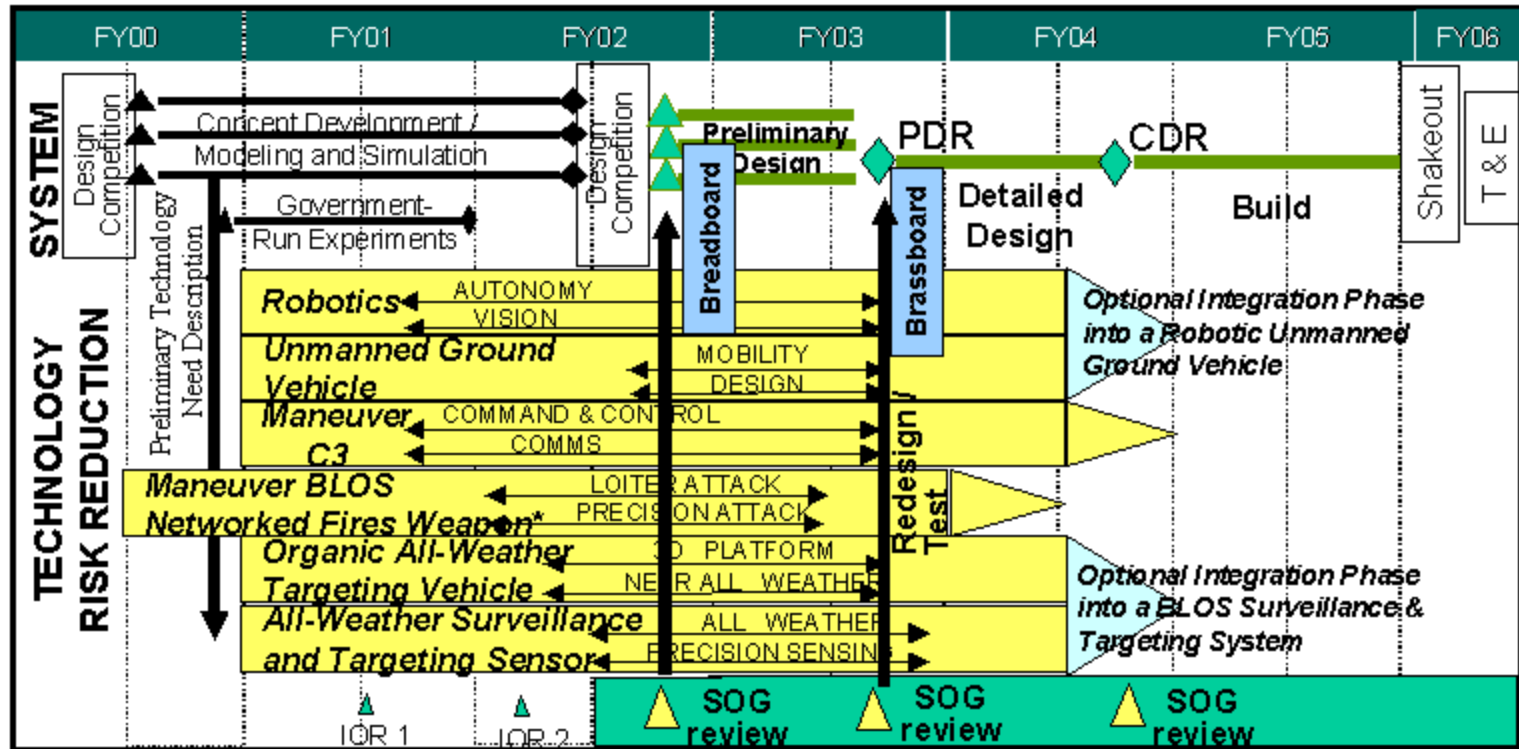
FY00 FY01 FY02 FY03 FY04 FY05 FY06

SYSTEM

Design Competition

Concept Development / Modeling and Simulation

Government-Run Experiments

Design Competition

Preliminary Design

PDR

CDR

Detailed Design

Build

Shakeout

T & E

Breadboard

Brassboard

Preliminary Technology Need Description

TECHNOLOGY RISK REDUCTION

Robotics

AUTONOMY

VISION

Unmanned Ground Vehicle

MOBILITY

DESIGN

Maneuver C3

COMMAND & CONTROL

COMMS

Maneuver BLOS Networked Fires Weapon*

LOITER ATTACK

PRECISION ATTACK

Organic All-Weather Targeting Vehicle

3D PLATFORM

NEAR ALL WEATHER

All-Weather Surveillance and Targeting Sensor

ALL WEATHER

PRECISION SENSING

Redesign / Test

Optional Integration Phase into a Robotic Unmanned Ground Vehicle

Optional Integration Phase into a BLOS Surveillance & Targeting System

IOR 1

IOR 2

SOG review

SOG review

SOG review